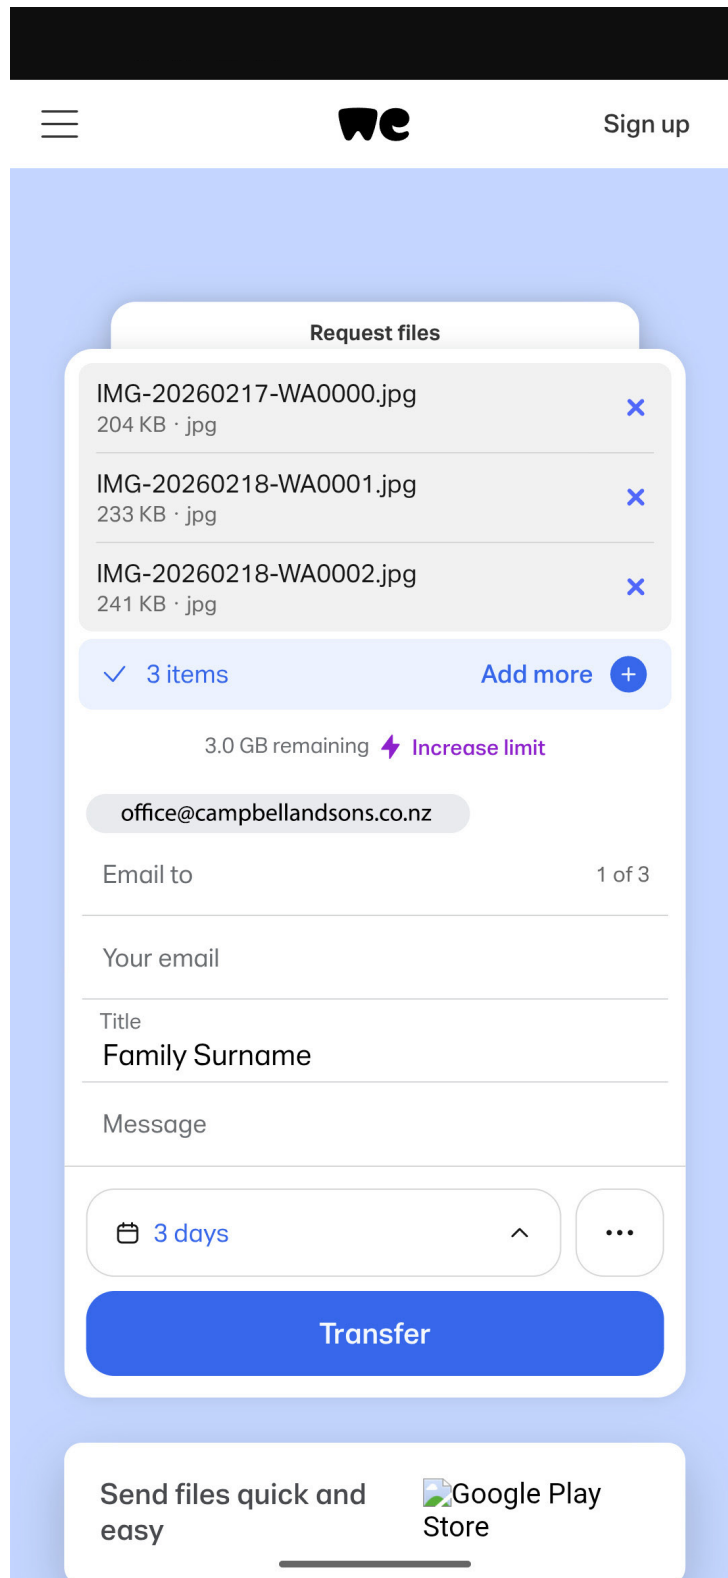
we

Sign up

Request files

IMG-20260217-WA0000.jpg
204 KB · jpg

IMG-20260218-WA0001.jpg
233 KB · jpg

IMG-20260218-WA0002.jpg
241 KB · jpg

3 items

Add more

3.0 GB remaining Increase limit

office@campbellandsons.co.nz

Email to

1 of 3

Your email

Title
Family Surname

Message

3 days

Transfer

Send files quick and easy

Google Play Store